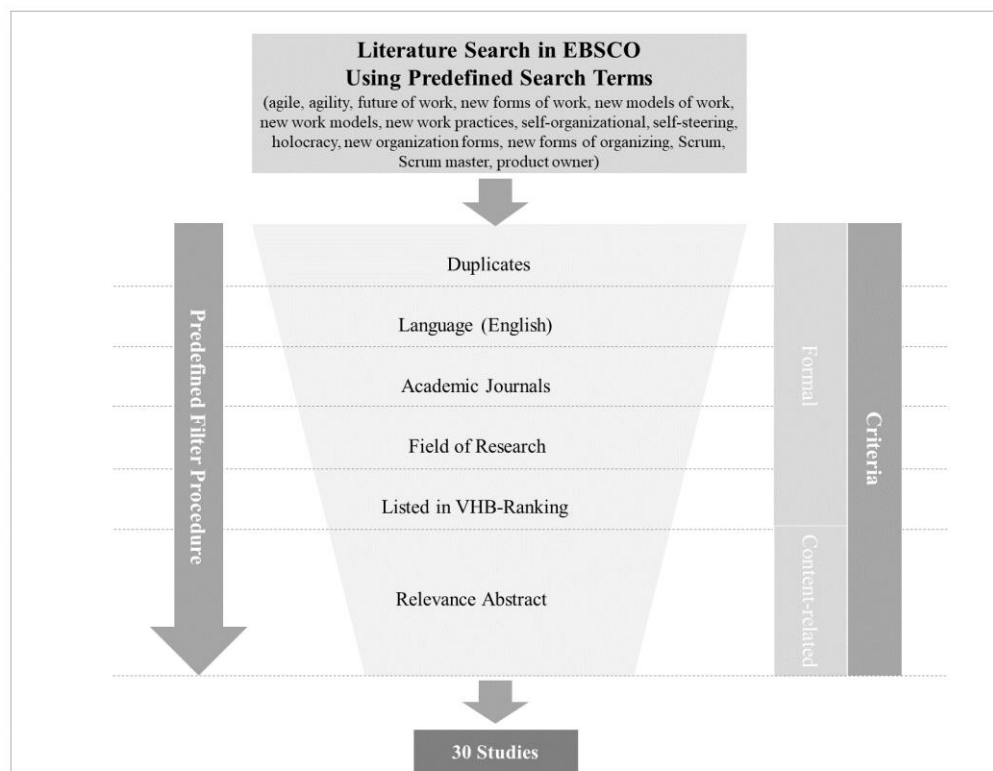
Literature Search in EBSCO
Using Predefined Search Terms
(agile, agility, future of work, new forms of work, new models of work, new work models, new work practices, self-organizational, self-steering, holocracy, new organization forms, new forms of organizing, Scrum, Scrum master, product owner)

Predefined Filter Procedure

Duplicates

Language (English)

Academic Journals

Field of Research

Listed in VHB-Ranking

Relevance Abstract

Formal

Content-related

Criteria

30 Studies